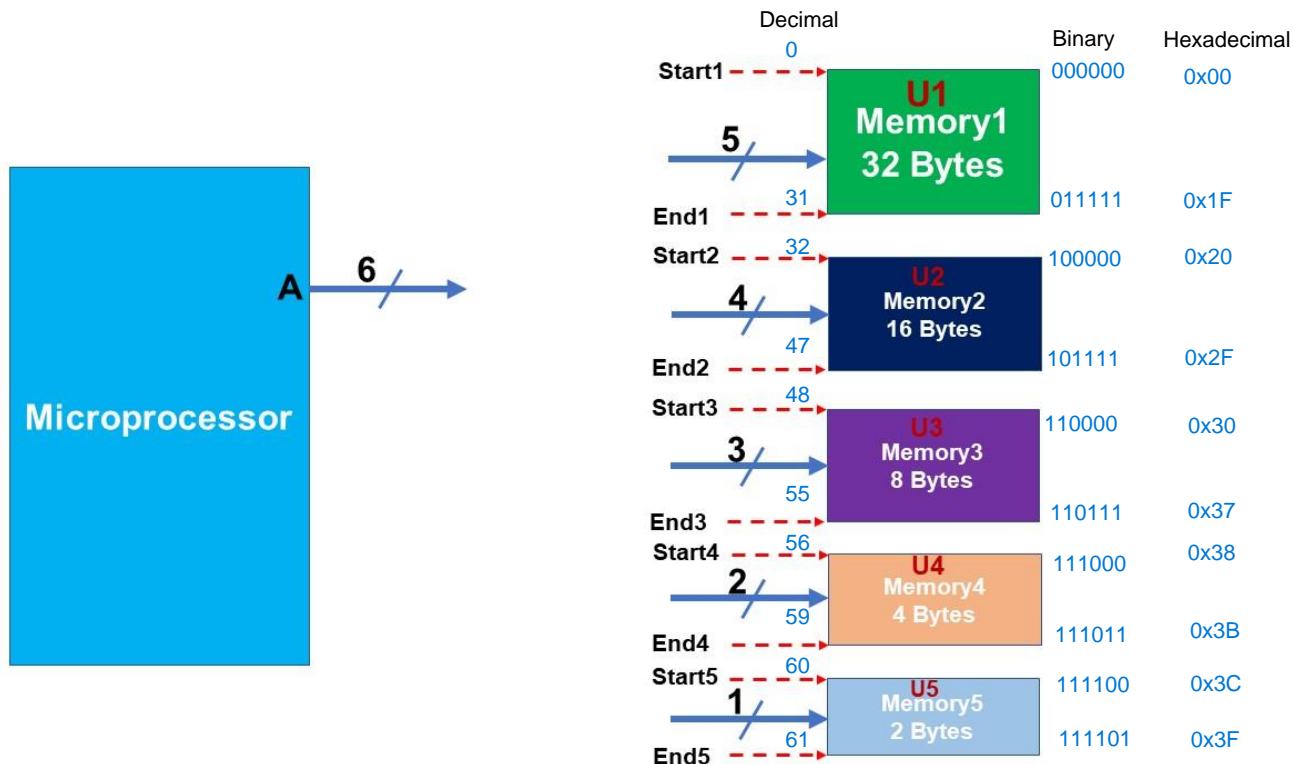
Microprocessor

A

6

Decimal

Binary

Hexadecimal

Start1

0

000000

0x00

U1
Memory1
32 Bytes

5

End1

31

011111

0x1F

Start2

32

100000

0x20

U2
Memory2
16 Bytes

4

End2

47

101111

0x2F

Start3

48

110000

0x30

U3
Memory3
8 Bytes

3

End3

55

110111

0x37

Start4

56

111000

0x38

U4
Memory4
4 Bytes

2

End4

59

111011

0x3B

Start5

60

111100

0x3C

U5
Memory5
2 Bytes

1

End5

61

111101

0x3F